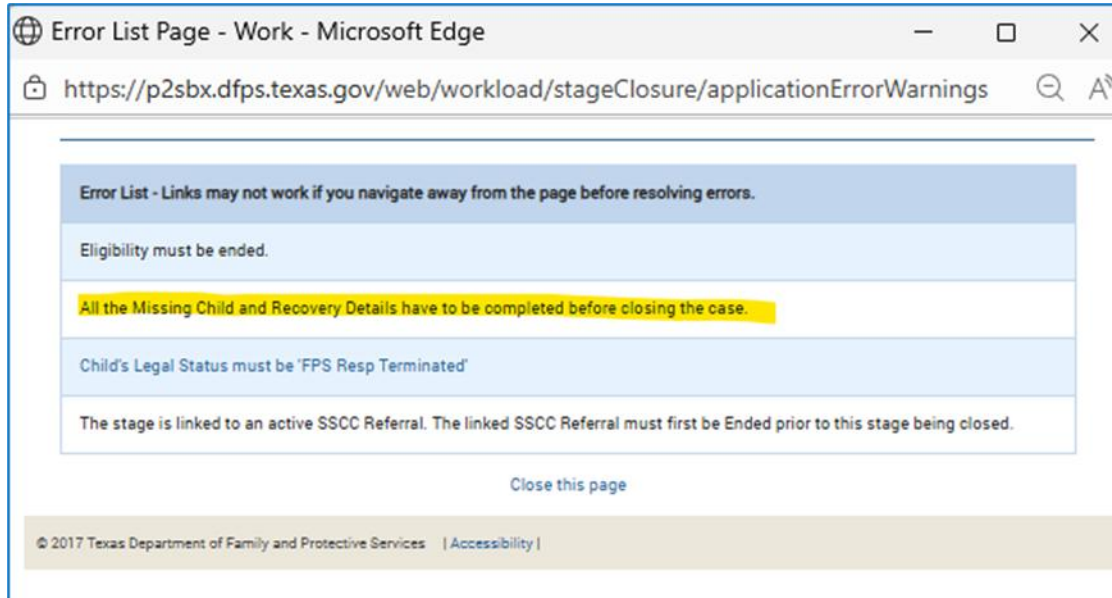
Error List Page - Work - Microsoft Edge

https://p2sbx.dfps.texas.gov/web/workload/stageClosure/applicationErrorWarnings

Error List - Links may not work if you navigate away from the page before resolving errors.

Eligibility must be ended.

All the Missing Child and Recovery Details have to be completed before closing the case.

Child's Legal Status must be 'FPS Resp Terminated'

The stage is linked to an active SSCC Referral. The linked SSCC Referral must first be Ended prior to this stage being closed.

Close this page

© 2017 Texas Department of Family and Protective Services | Accessibility |